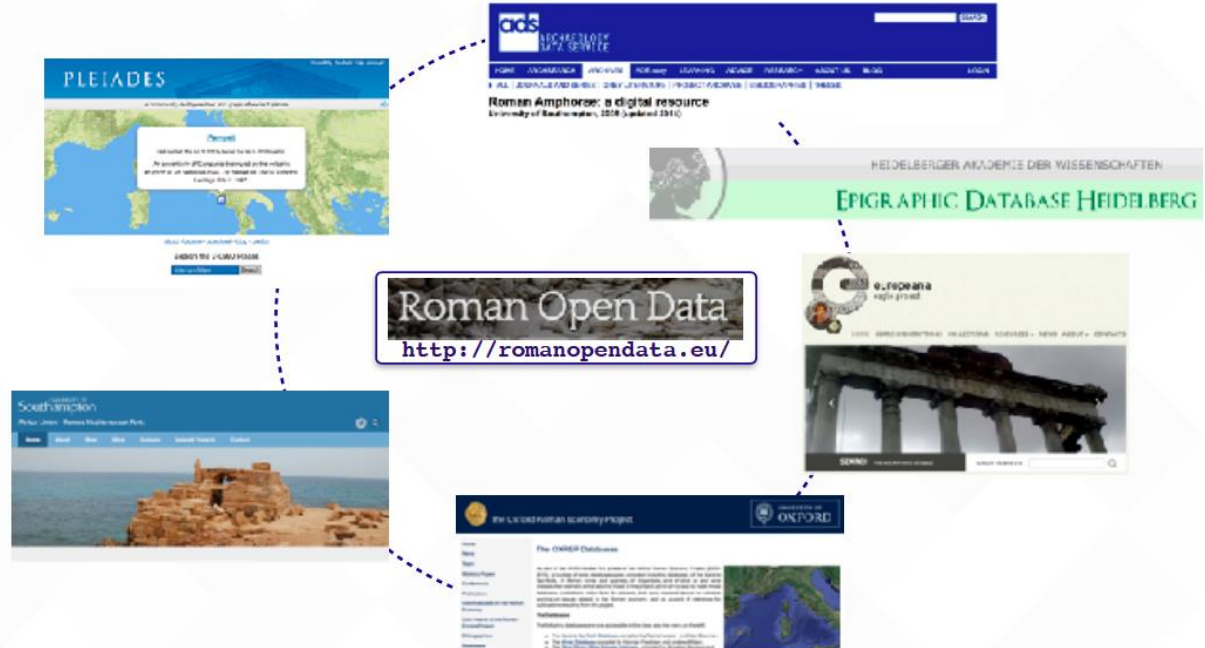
PLEIADES

Parsed

ads ARCHAEOLOGY DATA SERVICE

SEARCH

HOME ARCHIVES LEARNING ADVICE RESEARCH ABOUT US BLOG LOGIN

Roman Amphorae: a digital resource
University of Southampton, 2005 (updated 2014)

HEIDELBERGER AKADEMIE DER WISSENSCHAFTEN

EPIGRAPHIC DATABASE HEIDELBERG

europeana
eagle project

Roman Open Data
http://romanopendata.eu/

Southampton

Home About

The Oxford Roman Economy Project

UNIVERSITY OF OXFORD

The OXREP Databases